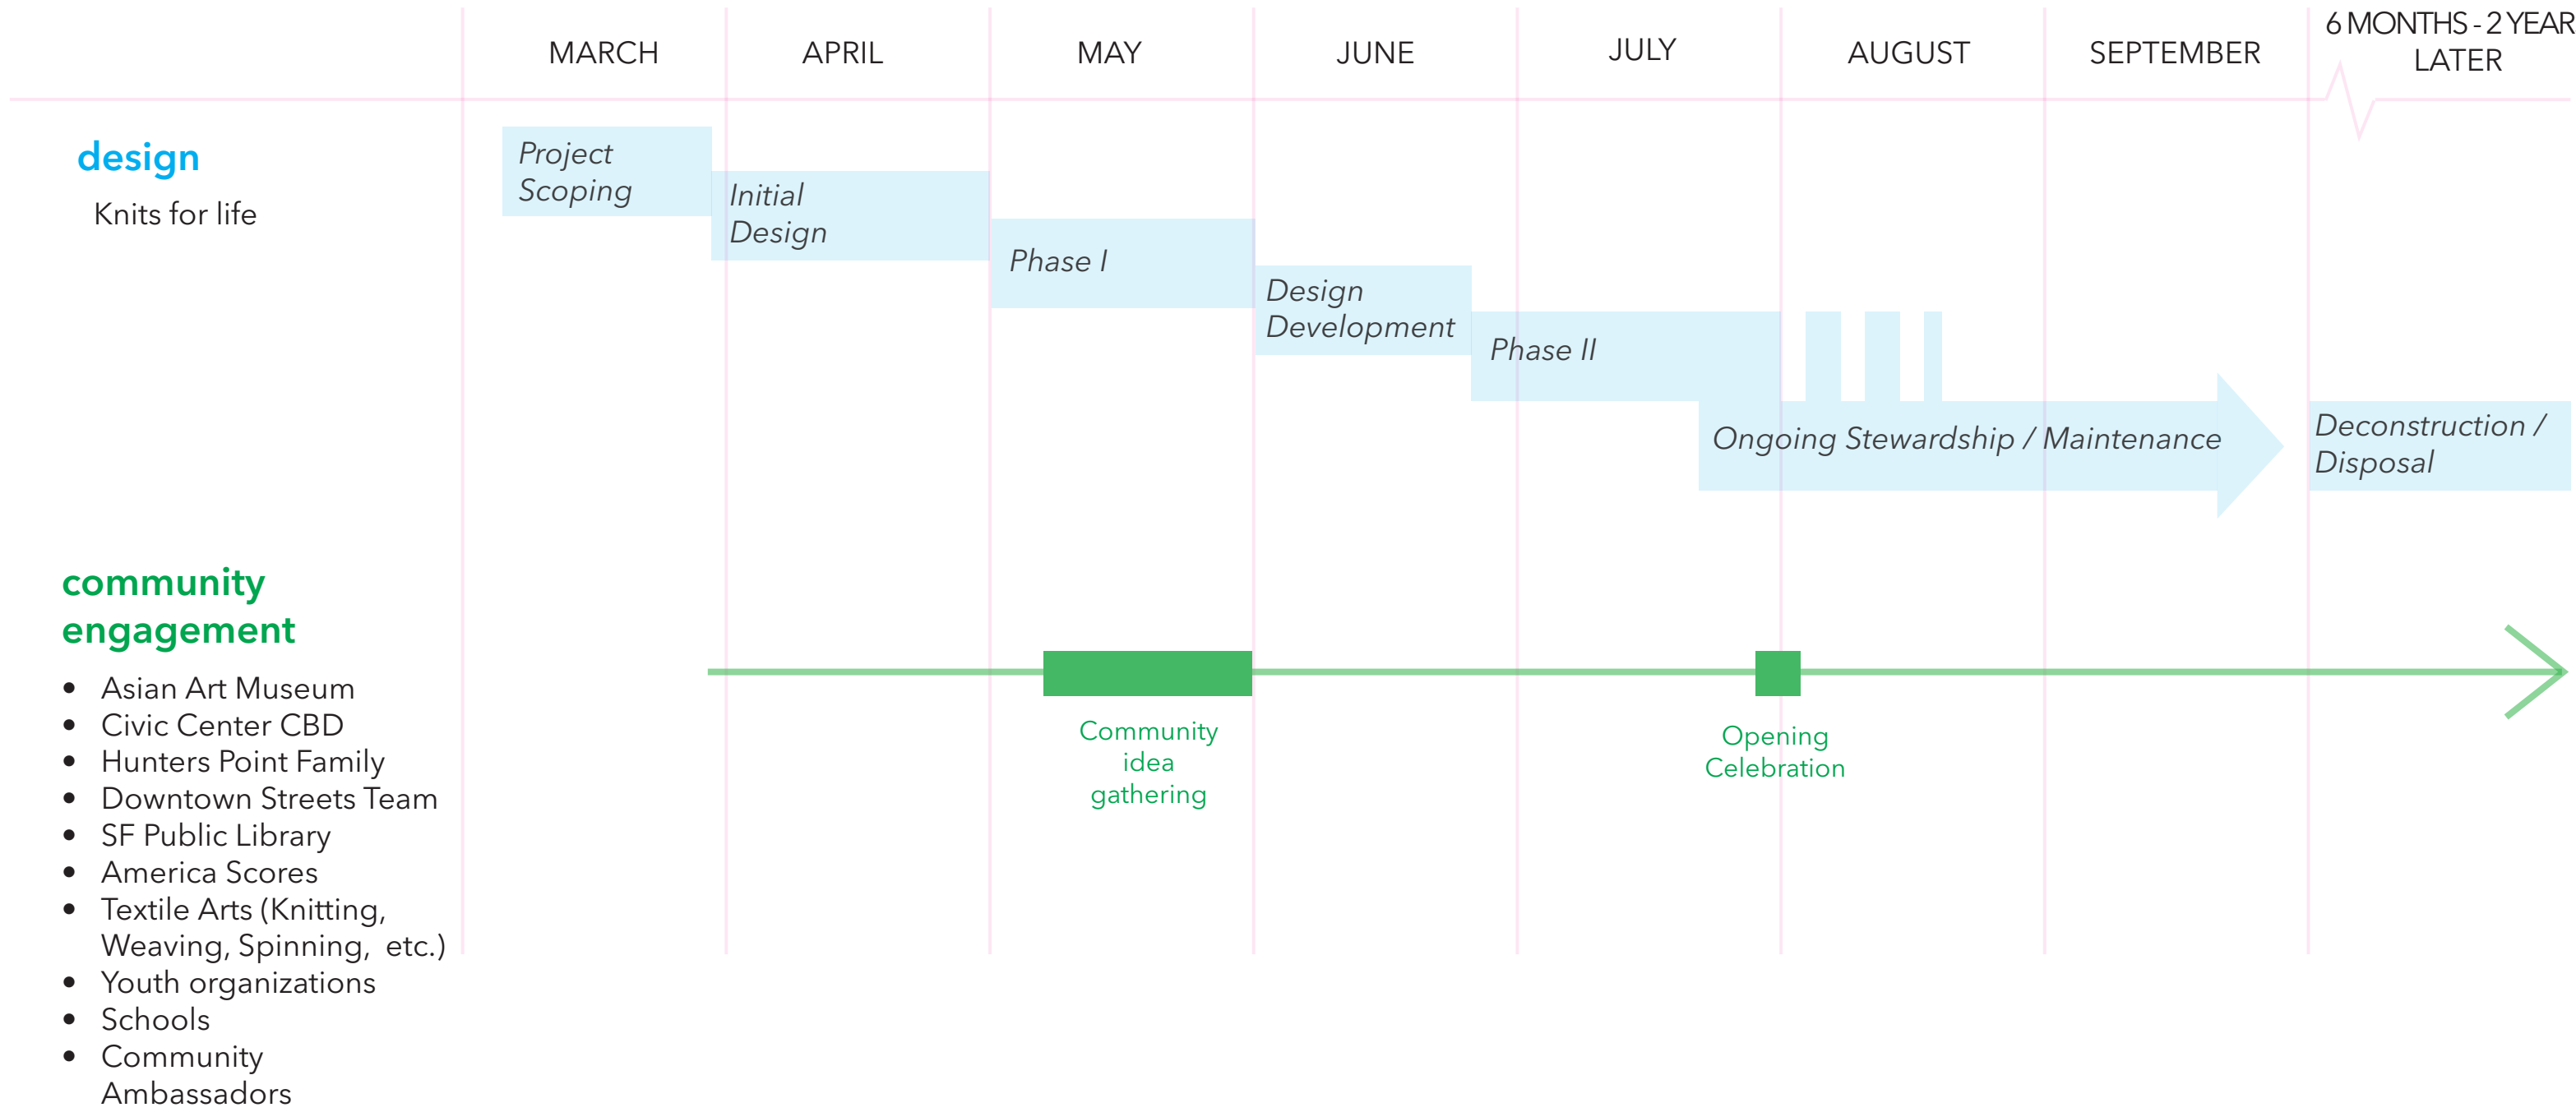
MARCH APRIL MAY JUNE JULY AUGUST SEPTEMBER 6 MONTHS - 2 YEAR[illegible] LATER

design

Knits for life

Project Scoping

Initial Design

Phase I

Design Development

Phase II

Ongoing Stewardship / Maintenance

Deconstruction / Disposal

community engagement

- Asian Art Museum
- Civic Center CBD
- Hunters Point Family
- Downtown Streets Team
- SF Public Library
- America Scores
- Textile Arts (Knitting, Weaving, Spinning, etc.)
- Youth organizations
- Schools
- Community Ambassadors

Community idea gathering

Opening Celebration